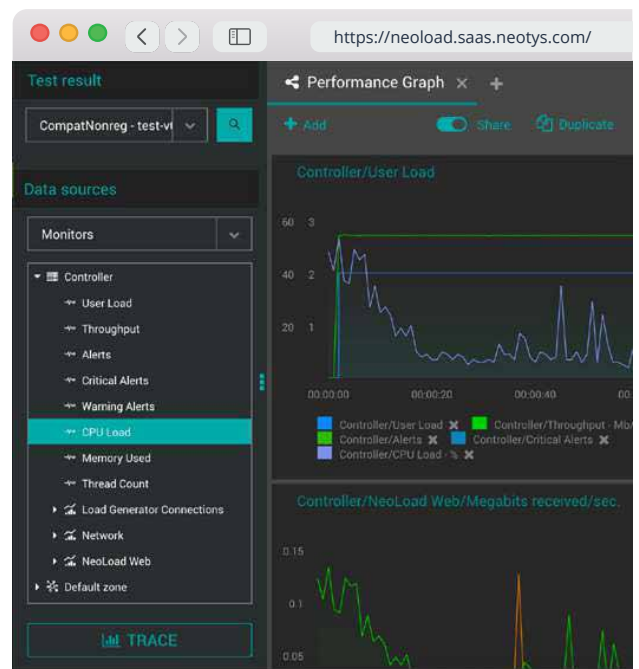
https://neoload.saas.neotys.com/

Test result

CompatNonreg - test-v

Data sources

Monitors

Controller
User Load
Throughput
Alerts
Critical Alerts
Warning Alerts
CPU Load
Memory Used
Thread Count
Load Generator Connections
Network
NeoLoad Web
Default zone

TRACE

Performance Graph ×  +

+ Add  Share  Duplicate

Controller/User Load

60 3
40 2
20 1

00:00:00  00:00:20  00:00:40  00

Controller/User Load ✖  Controller/Throughput - Mb/
Controller/Alerts ✖  Controller/Critical Alerts ✖
Controller/CPU Load - % ✖

Controller/NeoLoad Web/Megabits received/sec.

0.15
0.1
0.05